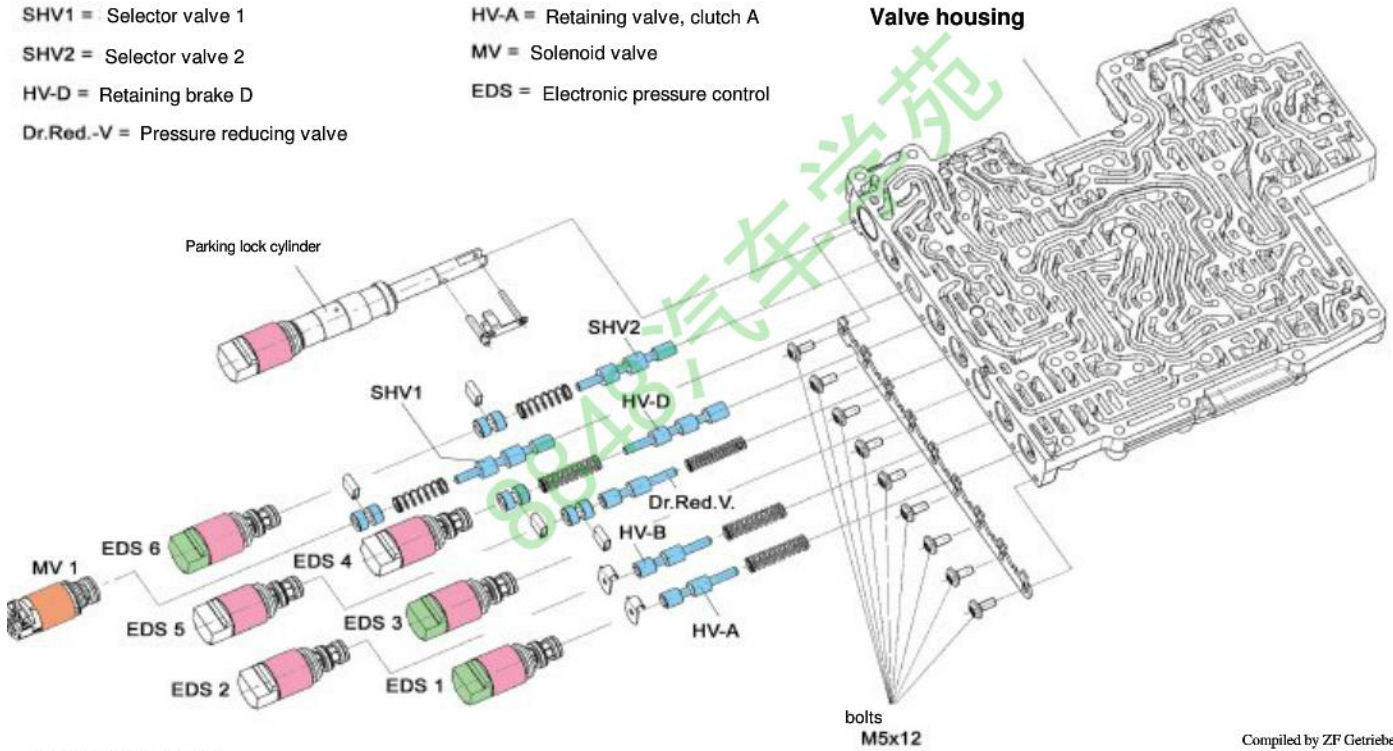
SHV1 = Selector valve 1

SHV2 = Selector valve 2

HV-D = Retaining brake D

Dr.Red.-V = Pressure reducing valve

HV-A = Retaining valve, clutch A

MV = Solenoid valve

EDS = Electronic pressure control

Valve housing

8848汽车学苑

Parking lock cylinder

SHV2

SHV1

HV-D

Dr.Red.V.

HV-B

HV-A

EDS 6

EDS 4

MV 1

EDS 5

EDS 3

EDS 2

EDS 1

bolts
M5x12

Compiled by ZF Getriebe